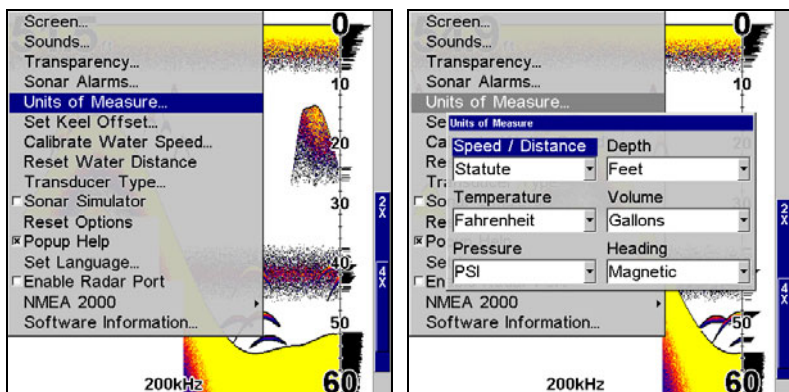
Screen...
Sounds...
Transparency...
Sonar Alarms...
Units of Measure...
Set Keel Offset...
Calibrate Water Speed...
Reset Water Distance
Transducer Type...
Sonar Simulator
Reset Options
Popup Help
Set Language...
Enable Radar Port
NMEA 2000
Software Information...

0
10
20
30
40
50
60
2X
4X
200kHz

Screen...
Sounds...
Transparency...
Sonar Alarms...
Units of Measure...
Se
Ca
Re
Tr
So
Re
Po
Se
En
NMEA 2000
Software Information...

Units of Measure

| Speed / Distance | Depth |
|---|---|
| Statute | Feet |
| Temperature | Volume |
| Fahrenheit | Gallons |
| Pressure | Heading |
| PSI | Magnetic |

0
10
50
60
2X
4X
200kHz